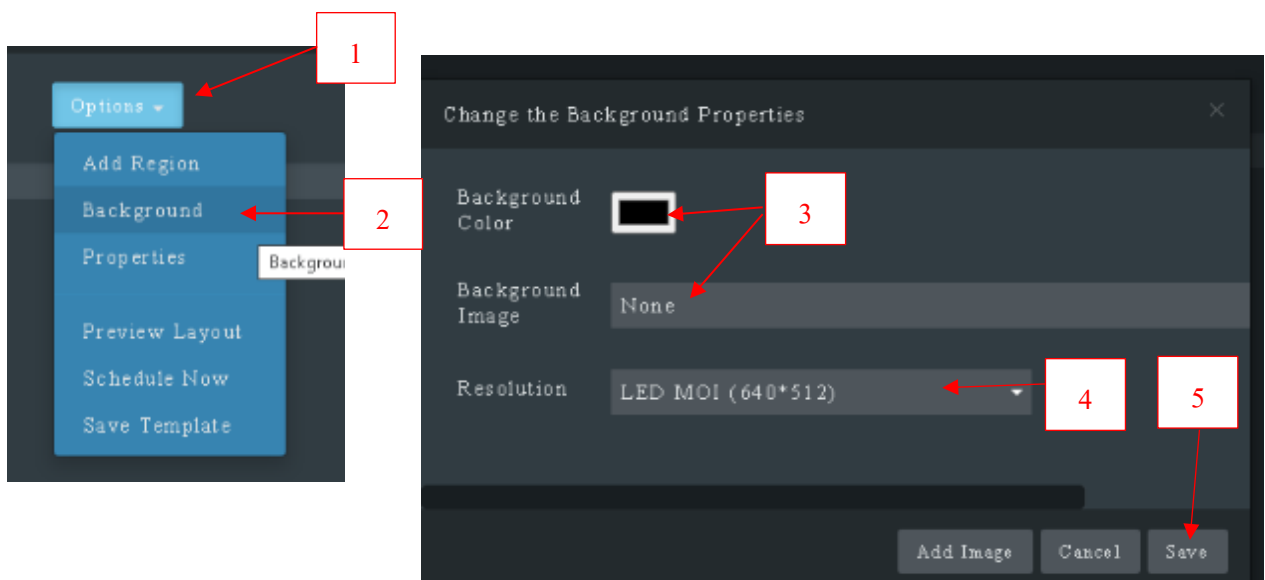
1

Options ▾

Add Region

Background

2

Properties

Backgrou

Preview Layout

Schedule Now

Save Template

Change the Background Properties

×

Background Color

3

Background Image

None

Resolution

LED MOI (640*512)

4

5

Add Image

Cancel

Save